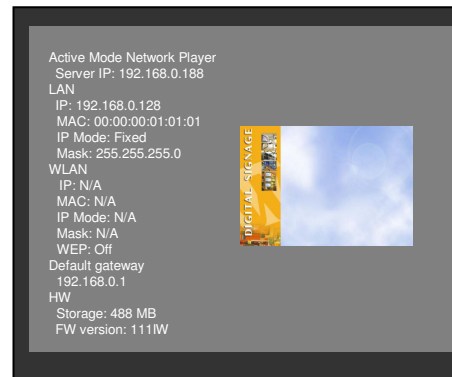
Active Mode Network Player
Server IP: 192.168.0.188
LAN
IP: 192.168.0.128
MAC: 00:00:00:01:01:01
IP Mode: Fixed
Mask: 255.255.255.0
WLAN
IP: N/A
MAC: N/A
IP Mode: N/A
Mask: N/A
WEP: Off
Default gateway
192.168.0.1
HW
Storage: 488 MB
FW version: 111IW

DIGITAL SIGNAGE